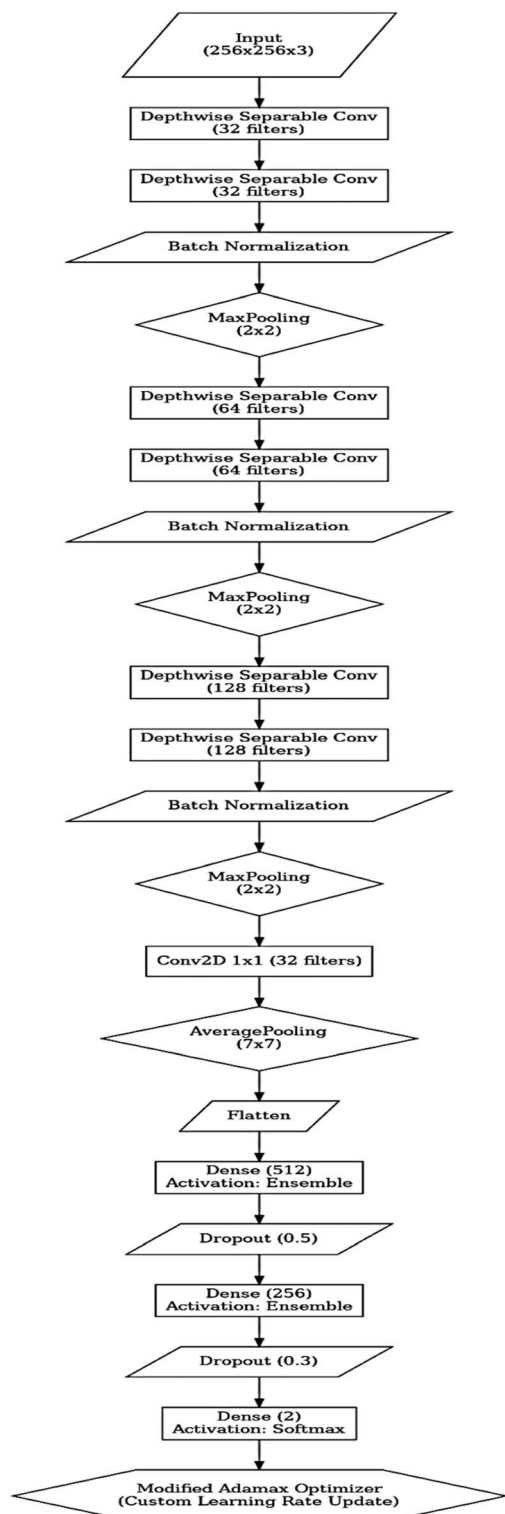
Input
(256x256x3)

Depthwise Separable Conv
(32 filters)

Depthwise Separable Conv
(32 filters)

Batch Normalization

MaxPooling
(2x2)

Depthwise Separable Conv
(64 filters)

Depthwise Separable Conv
(64 filters)

Batch Normalization

MaxPooling
(2x2)

Depthwise Separable Conv
(128 filters)

Depthwise Separable Conv
(128 filters)

Batch Normalization

MaxPooling
(2x2)

Conv2D 1x1 (32 filters)

AveragePooling
(7x7)

Flatten

Dense (512)
Activation: Ensemble

Dropout (0.5)

Dense (256)
Activation: Ensemble

Dropout (0.3)

Dense (2)
Activation: Softmax

Modified Adamax Optimizer
(Custom Learning Rate Update)